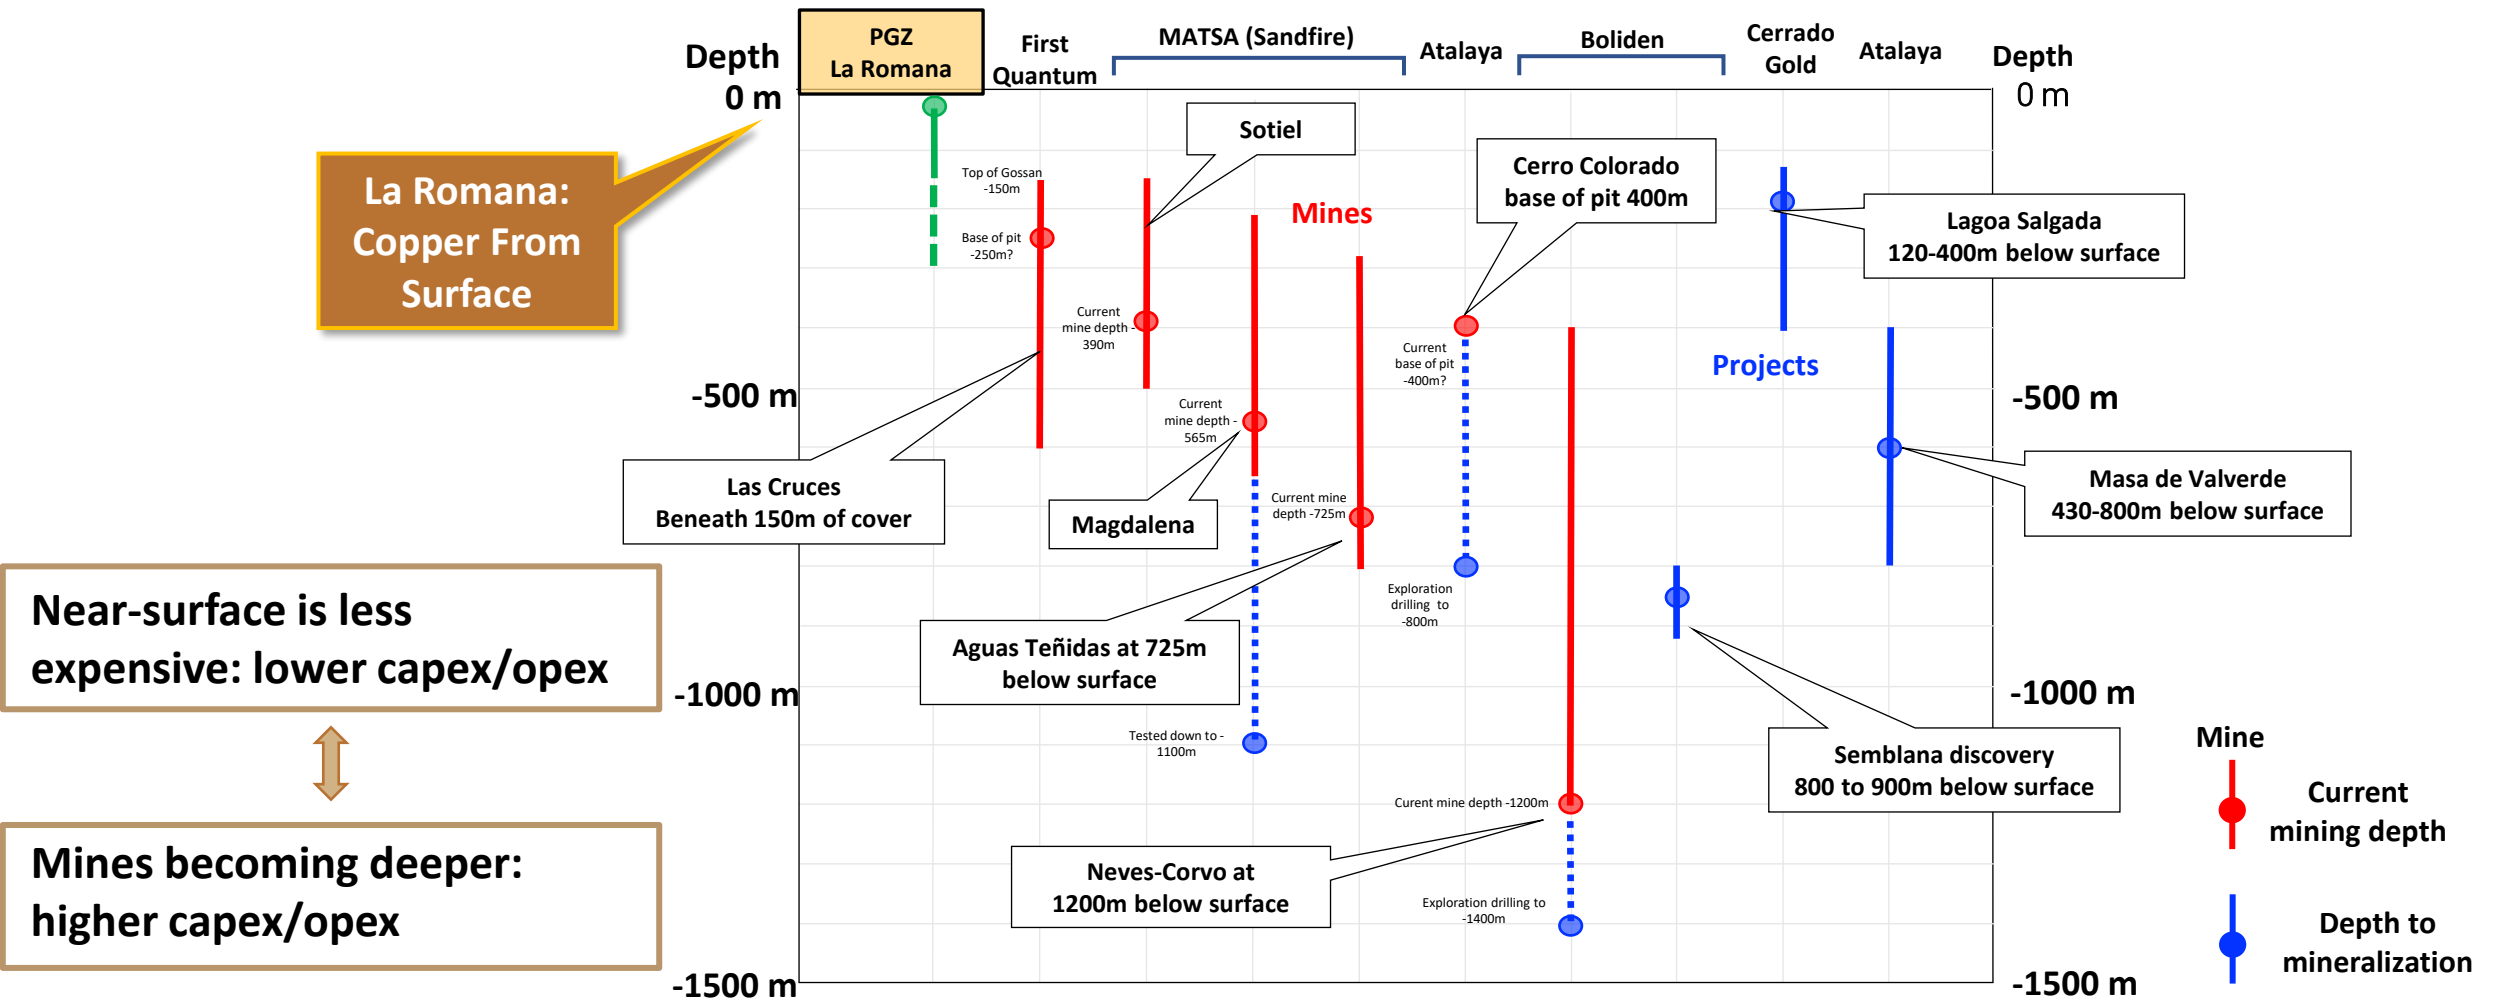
Depth
0 m

PGZ
La Romana

First Quantum

MATSA (Sandfire)

Atalaya

Boliden

Cerrado Gold

Atalaya

Depth
0 m

La Romana: Copper From Surface

Top of Gossan -150m

Base of pit -250m?

Sotiel

Mines

Cerro Colorado base of pit 400m

Lagoa Salgada 120-400m below surface

Current mine depth 390m

Current base of pit -400m?

Projects

-500 m

-500 m

Current mine depth 565m

Las Cruces Beneath 150m of cover

Magdalena

Current mine depth -725m

Masa de Valverde 430-800m below surface

Exploration drilling to -800m

Near-surface is less expensive: lower capex/opex

Aguas Teñidas at 725m below surface

-1000 m

-1000 m

Tested down to -1100m

Semblana discovery 800 to 900m below surface

Mine

Curent mine depth -1200m

Current mining depth

Mines becoming deeper: higher capex/opex

Neves-Corvo at 1200m below surface

Exploration drilling to -1400m

Depth to mineralization

-1500 m

-1500 m